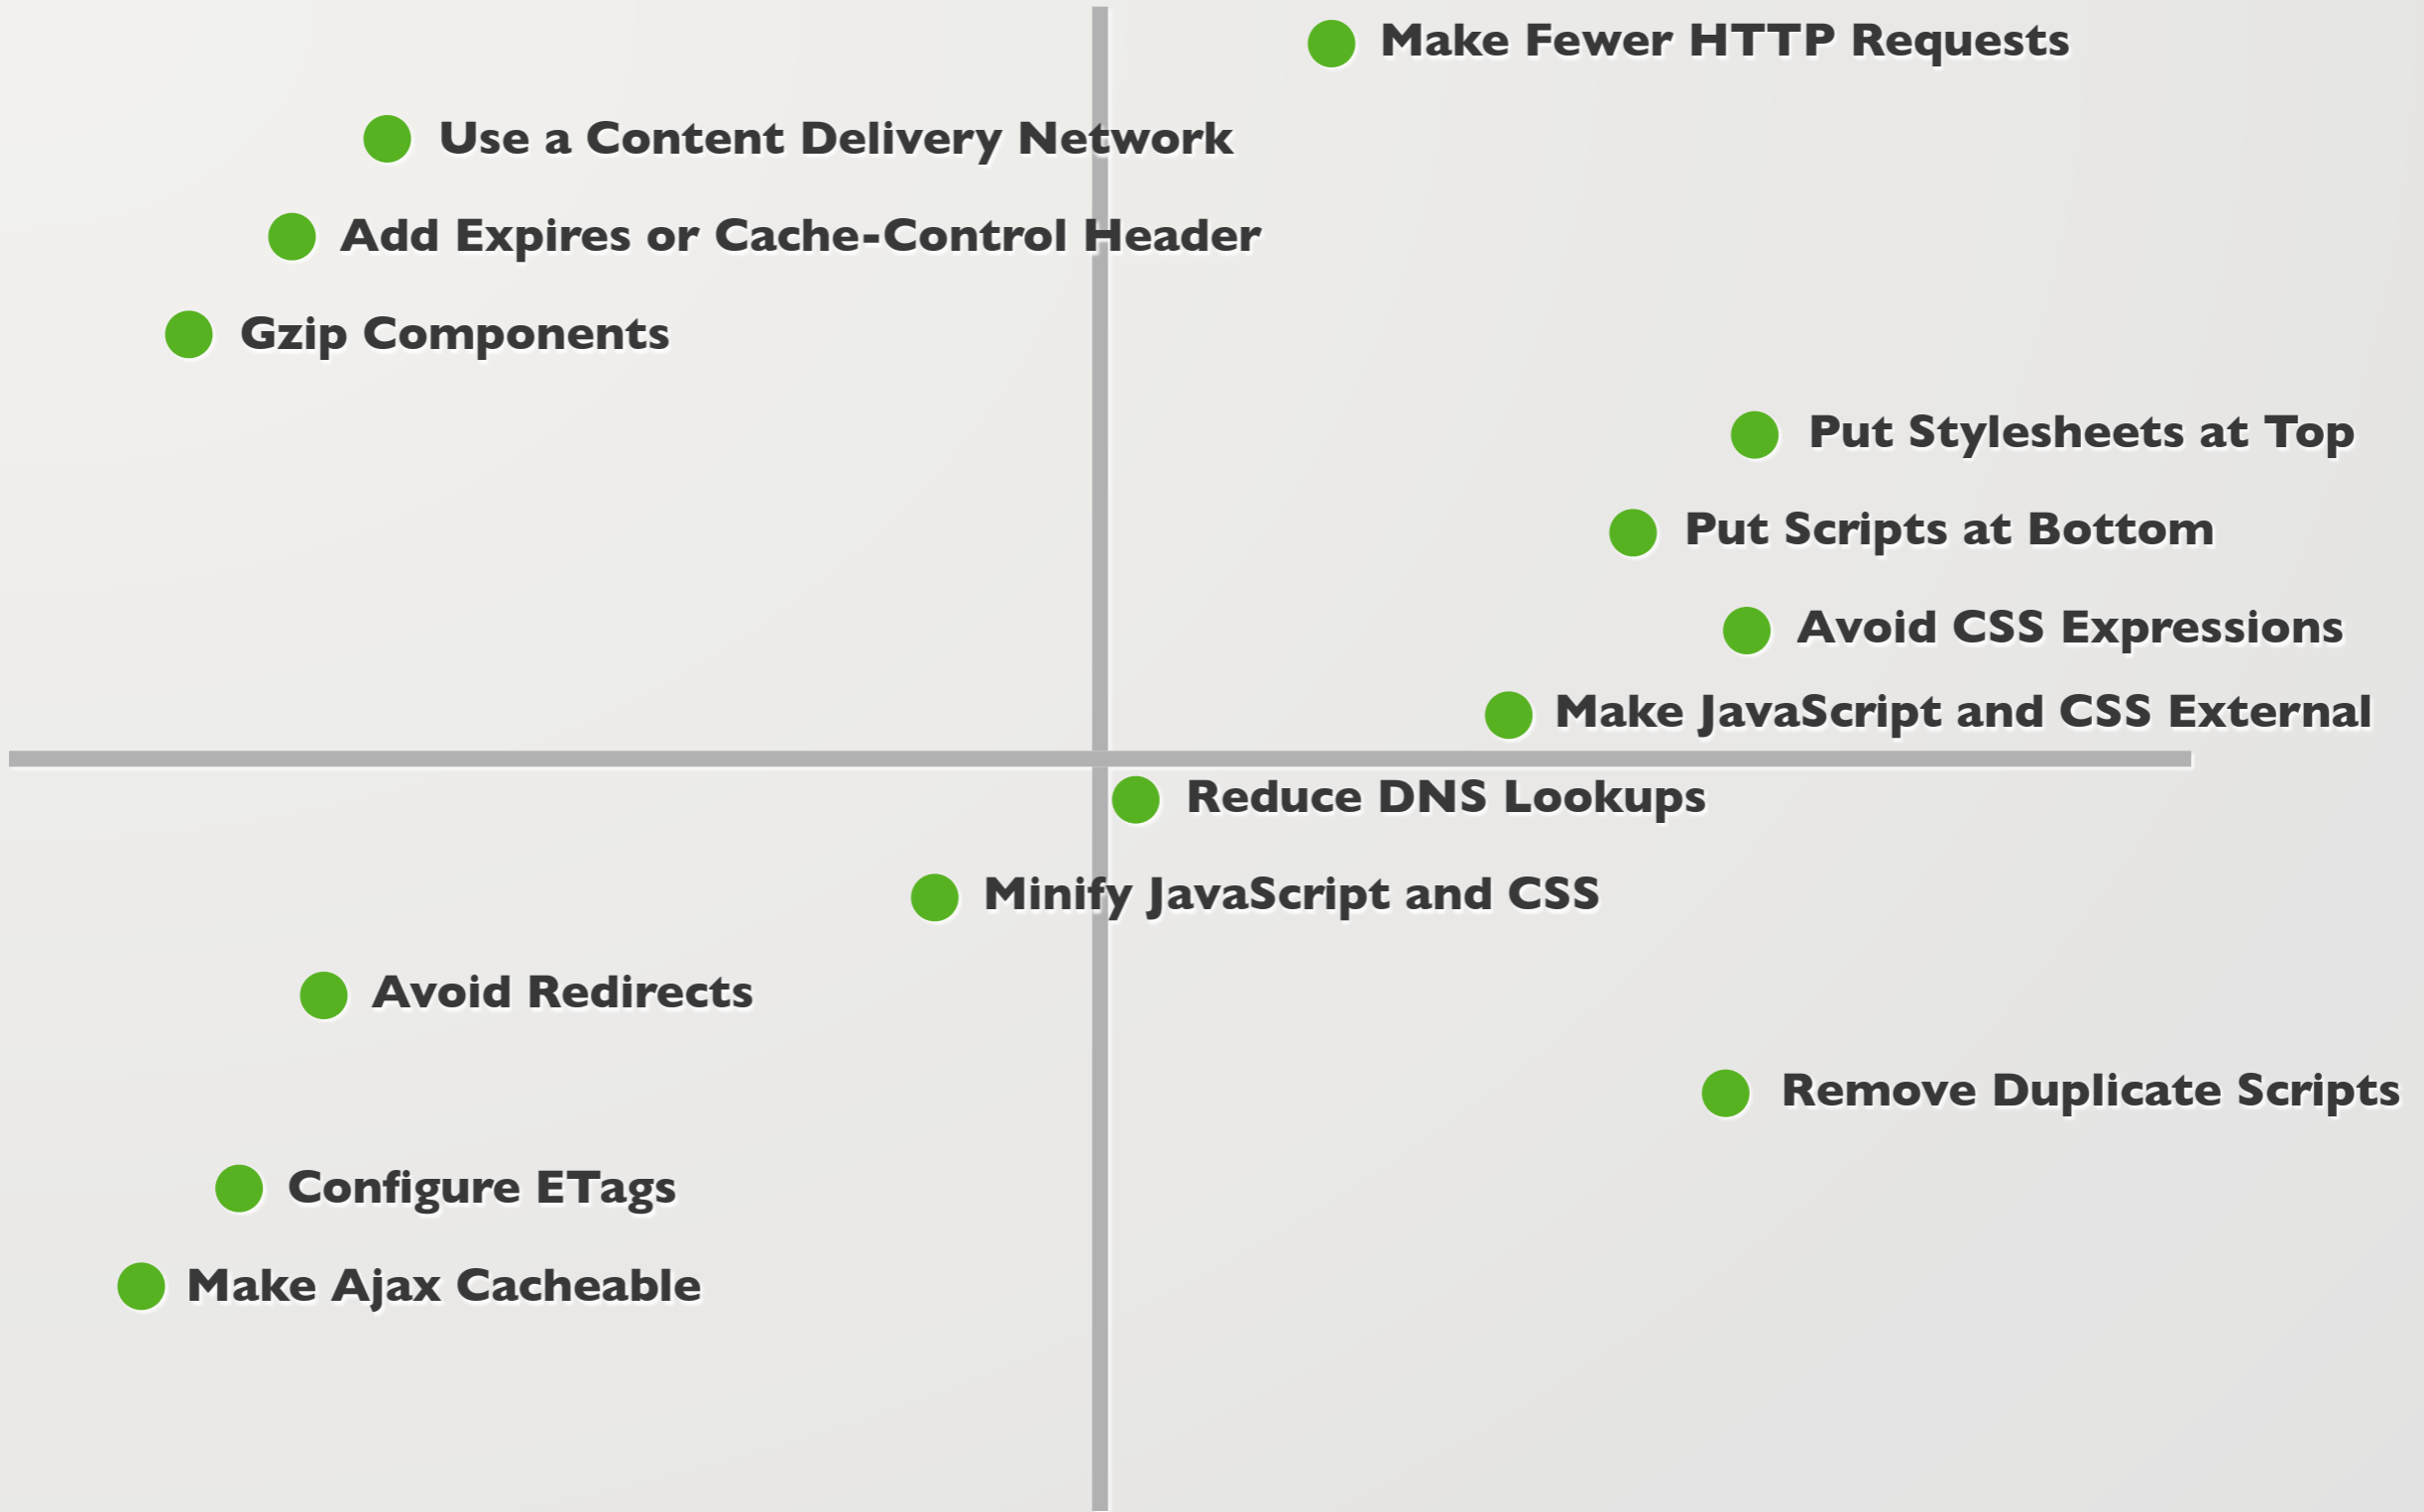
Make Fewer HTTP Requests

Use a Content Delivery Network

Add Expires or Cache-Control Header

Gzip Components

Put Stylesheets at Top

Put Scripts at Bottom

Avoid CSS Expressions

Make JavaScript and CSS External

Reduce DNS Lookups

Minify JavaScript and CSS

Avoid Redirects

Remove Duplicate Scripts

Configure ETags

Make Ajax Cacheable